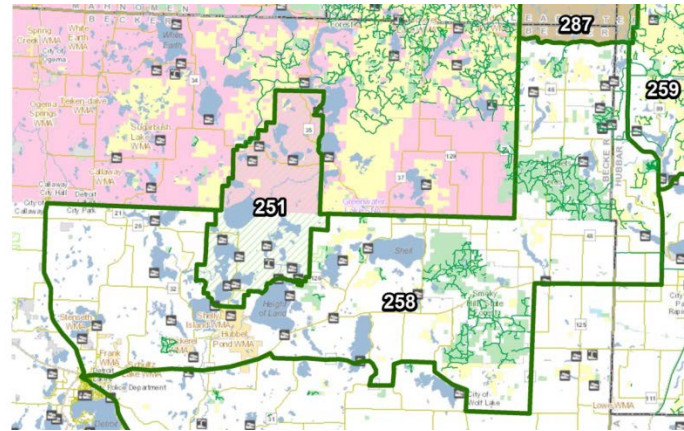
MAHNOMEN
BECKER
287
259
Spring Creek WMA
White Earth WMA
City of Ogema
White Earth
Forest
Ogema Springs WMA
Tekenedaise WMA
Sugarbush Lake WMA
Callaway WMA
Callaway City Hall
Detroit
City of Callaway
City Park
251
258
Stinkweth WMA
Frank WMA
Shell Island WMA
Hubbel Pond WMA
Height of Land
Shell
Police Department
City of Wolf Lake
BECKER
HUBBARD
Lowe WMA
Park Rapids